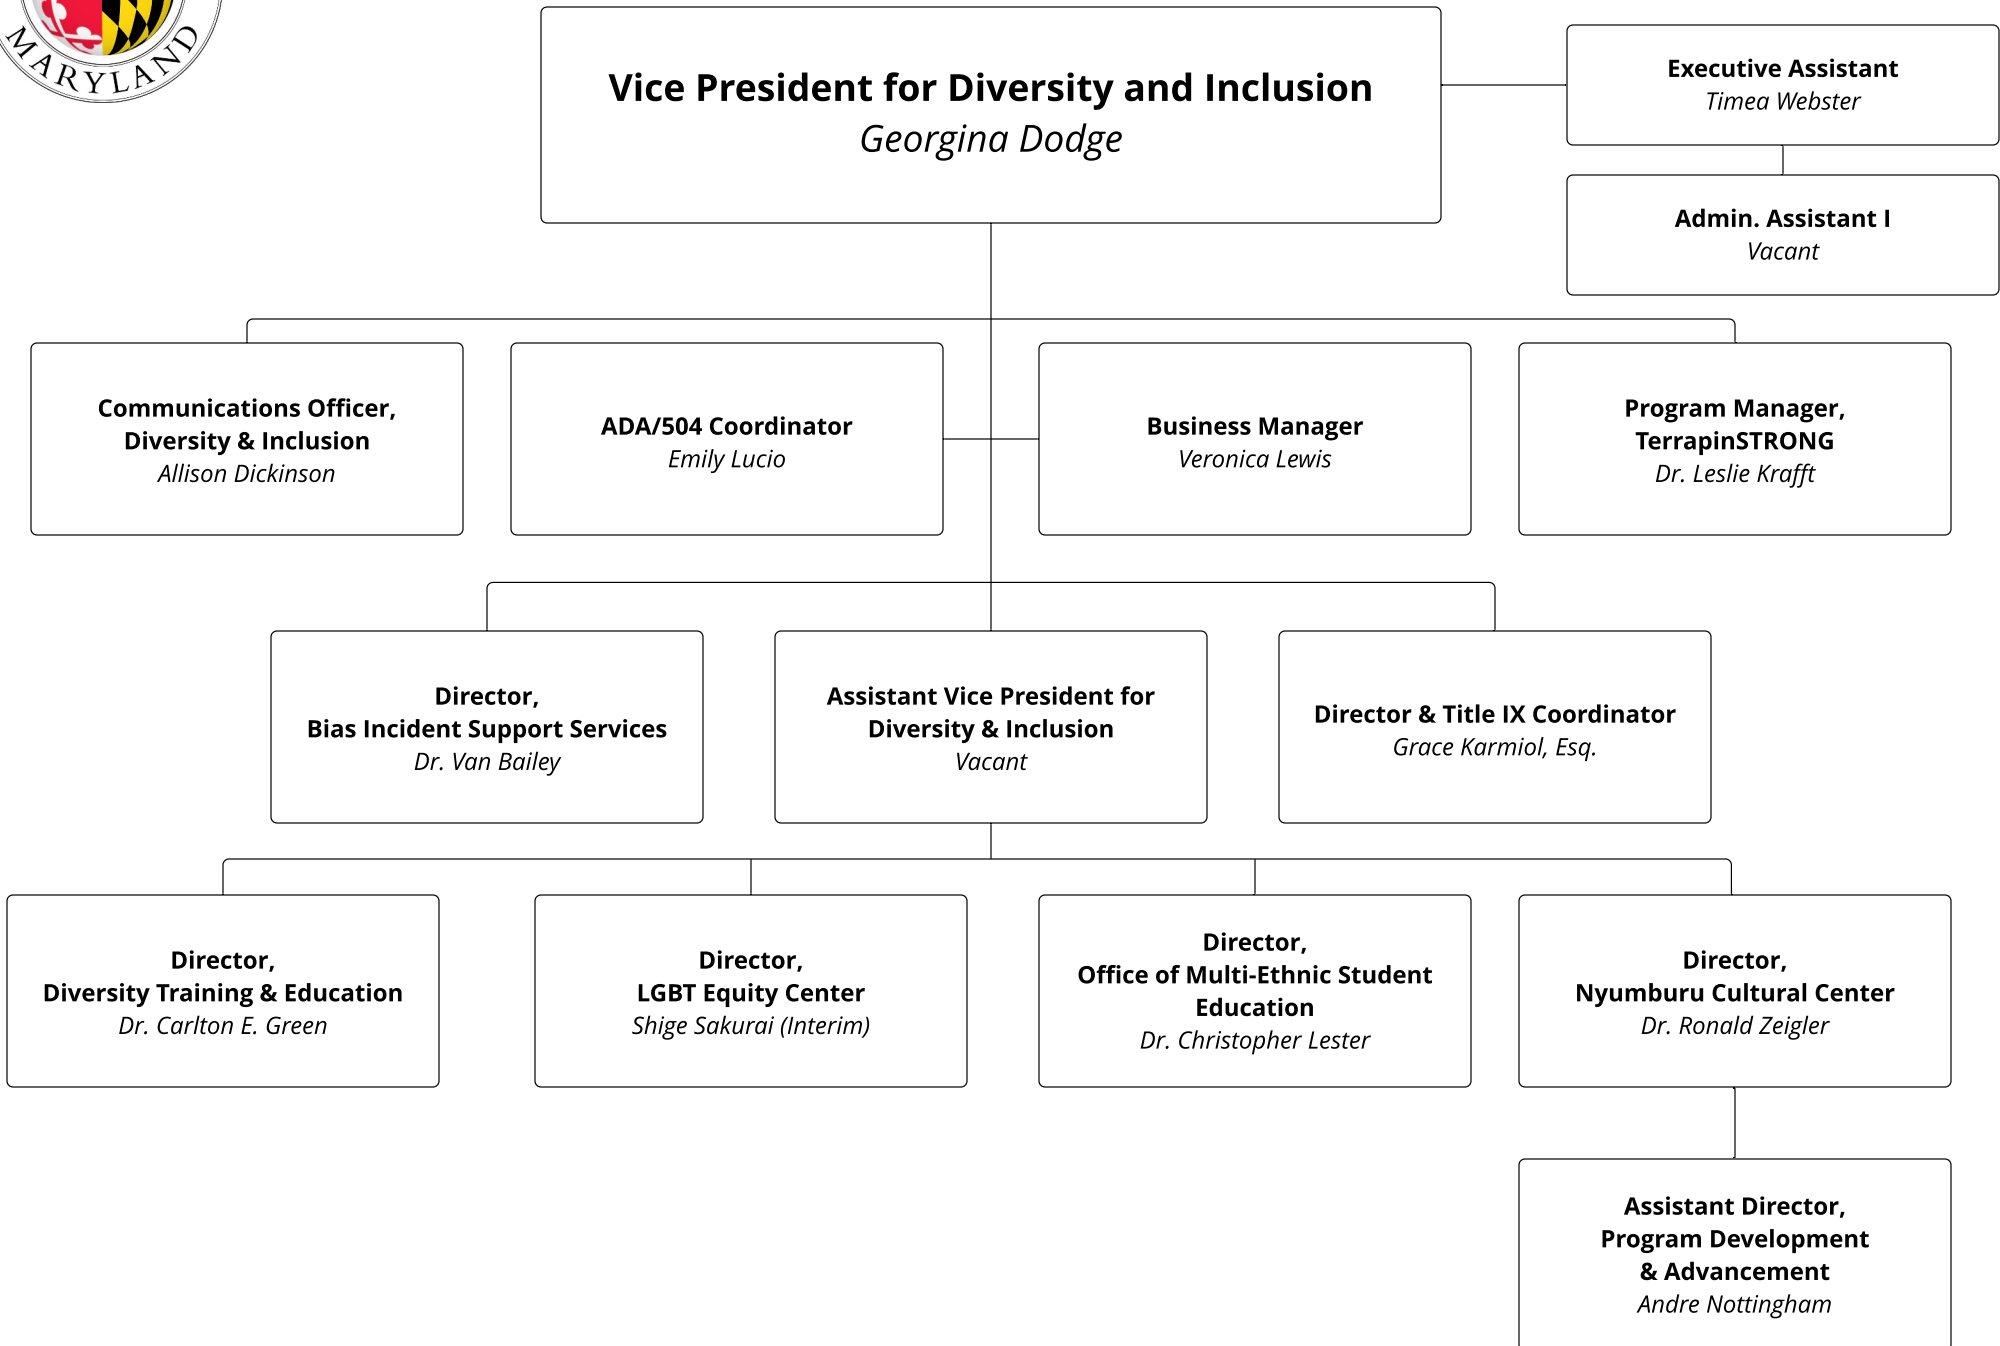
MARYLAND

Vice President for Diversity and Inclusion
Georgina Dodge

Executive Assistant
Timea Webster

Admin. Assistant I
Vacant

Communications Officer, Diversity & Inclusion
Allison Dickinson

ADA/504 Coordinator
Emily Lucio

Business Manager
Veronica Lewis

Program Manager, TerrapinSTRONG
Dr. Leslie Krafft

Director, Bias Incident Support Services
Dr. Van Bailey

Assistant Vice President for Diversity & Inclusion
Vacant

Director & Title IX Coordinator
Grace Karmiol, Esq.

Director, Diversity Training & Education
Dr. Carlton E. Green

Director, LGBT Equity Center
Shige Sakurai (Interim)

Director, Office of Multi-Ethnic Student Education
Dr. Christopher Lester

Director, Nyumburu Cultural Center
Dr. Ronald Zeigler

Assistant Director, Program Development & Advancement
Andre Nottingham